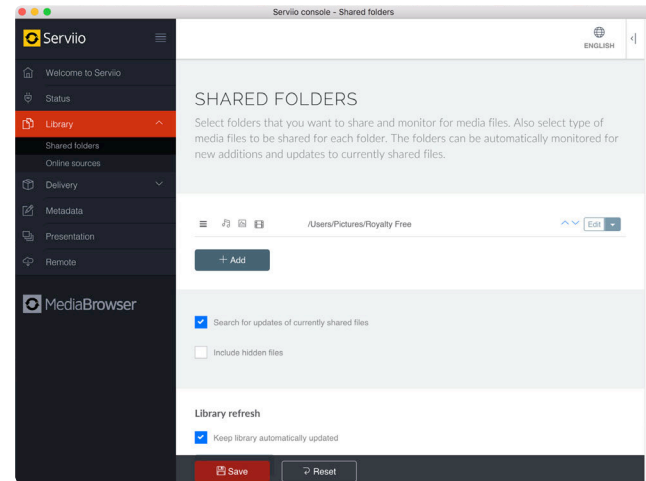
Serviio console - Shared folders

Serviio

ENGLISH

Welcome to Serviio
Status
Library
Shared folders
Online sources
Delivery
Metadata
Presentation
Remote

MediaBrowser

SHARED FOLDERS

Select folders that you want to share and monitor for media files. Also select type of media files to be shared for each folder. The folders can be automatically monitored for new additions and updates to currently shared files.

/Users/Pictures/Royalty Free

Edit

+ Add

Search for updates of currently shared files

Include hidden files

Library refresh

Keep library automatically updated

Save

Reset